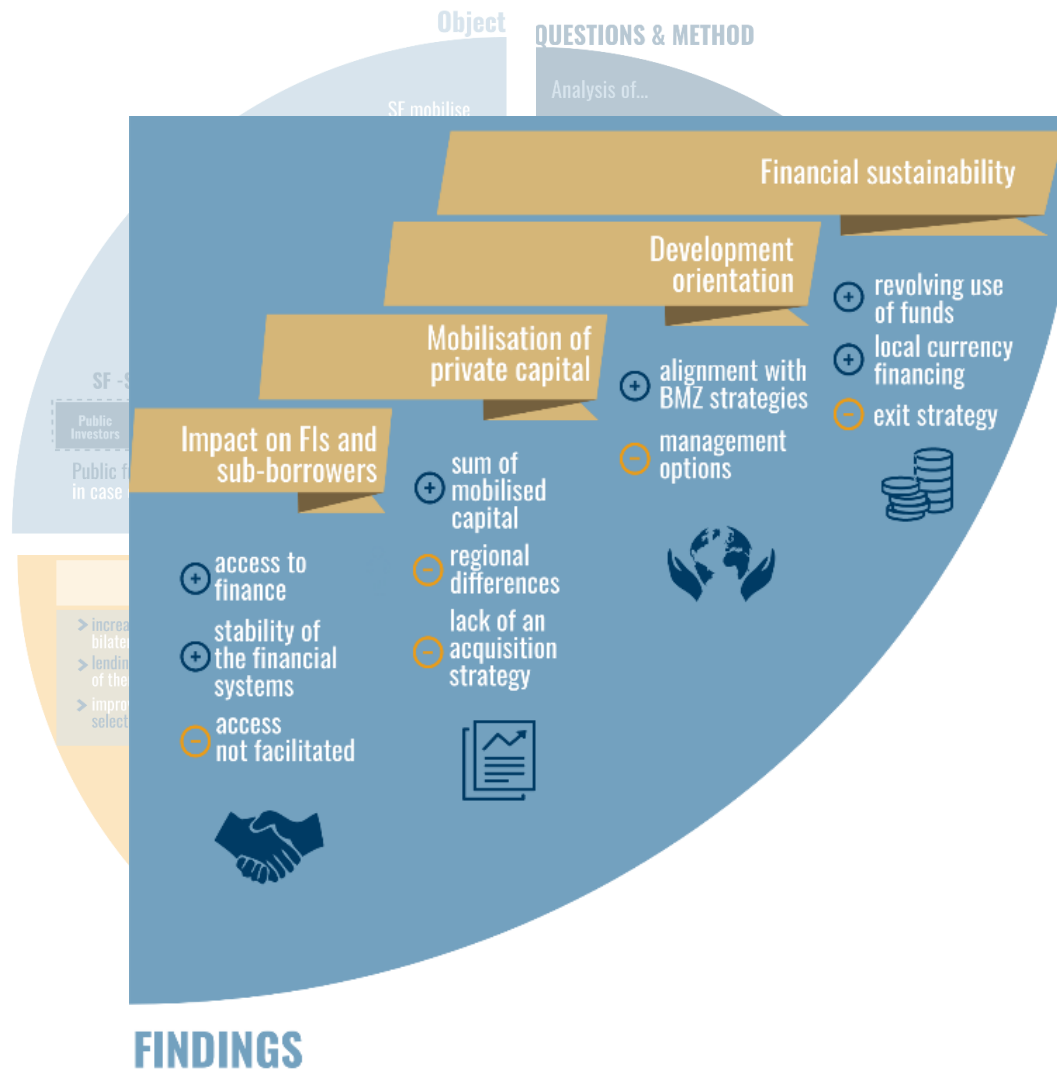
Object

QUESTIONS & METHOD

Analysis of...

SF mobilise

SF -S

Public Investors

Public f in case

> increa bilate

> lendin of the

> impro select

Financial sustainability

Development orientation

Mobilisation of private capital

Impact on FIs and sub-borrowers

+ revolving use of funds

+ local currency financing

− exit strategy

+ alignment with BMZ strategies

− management options

+ sum of mobilised capital

− regional differences

− lack of an acquisition strategy

+ access to finance

+ stability of the financial systems

− access not facilitated

FINDINGS